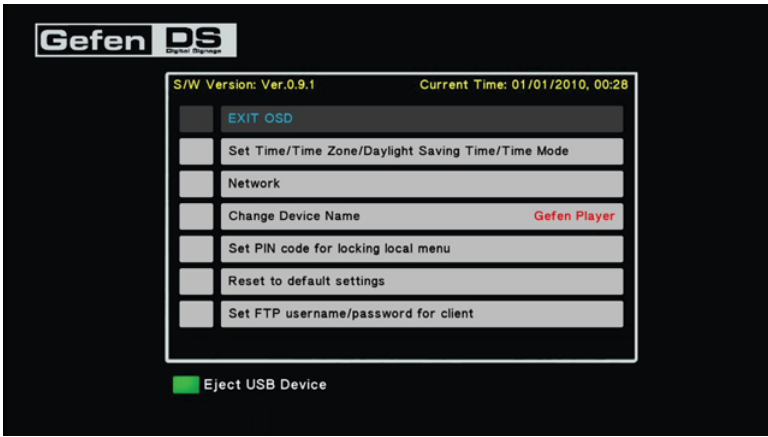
Gefen DS
Digital Signage

S/W Version: Ver.0.9.1

Current Time: 01/01/2010, 00:28

EXIT OSD

Set Time/Time Zone/Daylight Saving Time/Time Mode

Network

Change Device Name

Gefen Player

Set PIN code for locking local menu

Reset to default settings

Set FTP username/password for client

Eject USB Device